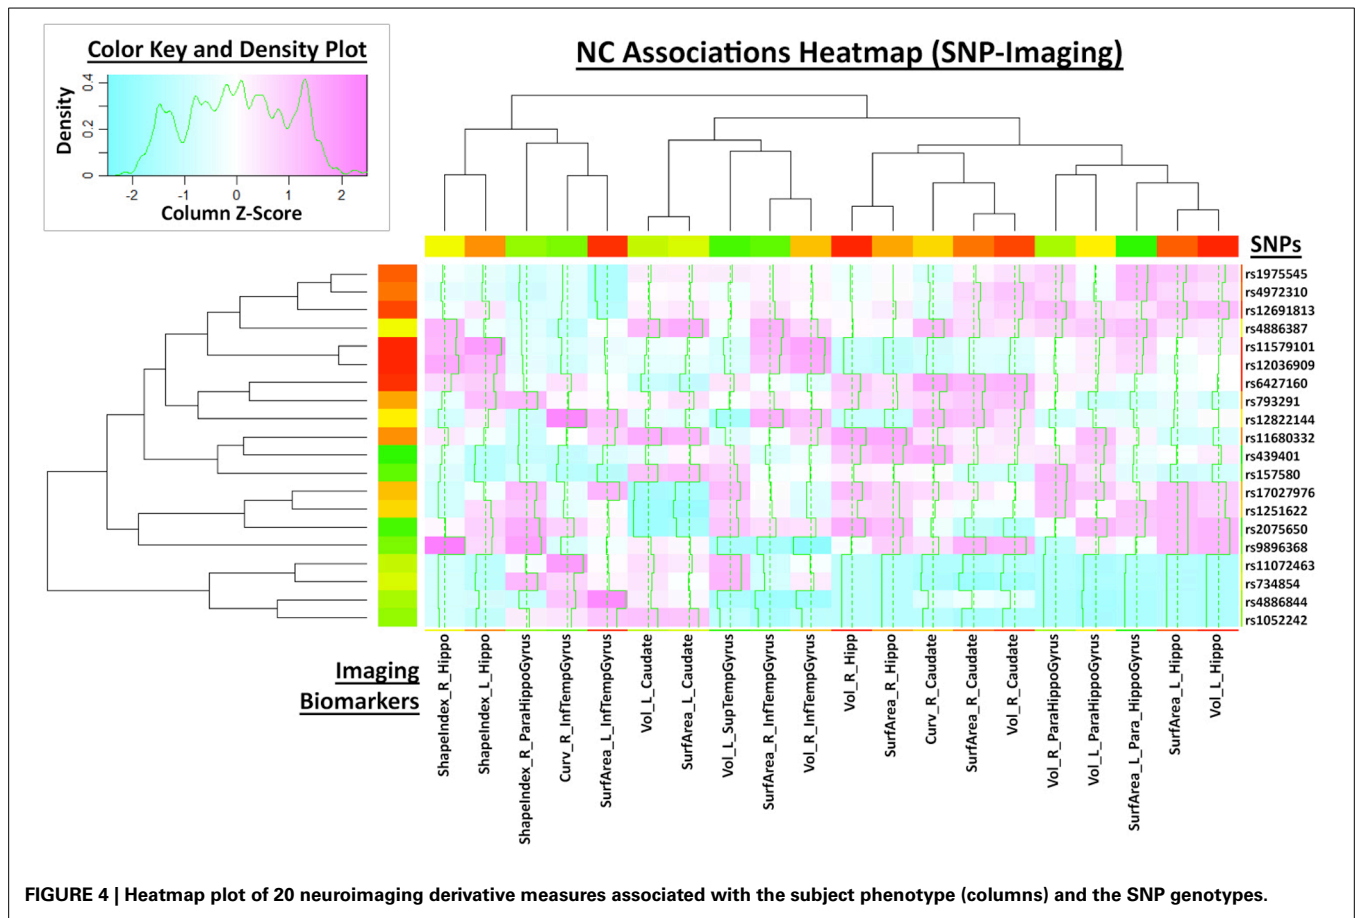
Color Key and Density Plot

Density

0.4

0.2

0

-2

-1

0

1

2

Column Z-Score

NC Associations Heatmap (SNP-Imaging)

SNPs

rs1975545
rs4972310
rs12691813
rs4886387
rs11579101
rs12036909
rs6427160
rs793291
rs12822144
rs11680332
rs439401
rs157580
rs17027976
rs1251622
rs2075650
rs9896368
rs11072463
rs734854
rs4886844
rs1052242

Imaging Biomarkers

ShapeIndex_R_Hippo
ShapeIndex_L_Hippo
ShapeIndex_R_ParaHippoGyrus
Curv_R_InfTempGyrus
SurfArea_L_InfTempGyrus
Vol_L_Caudate
SurfArea_L_Caudate
Vol_L_SupTempGyrus
SurfArea_R_InfTempGyrus
Vol_R_InfTempGyrus
Vol_R_Hipp
SurfArea_R_Hippo
Curv_R_Caudate
SurfArea_R_Caudate
Vol_R_Caudate
Vol_R_ParaHippoGyrus
Vol_L_ParaHippoGyrus
SurfArea_L_Para_HippoGyrus
SurfArea_L_Hippo
Vol_L_Hippo

FIGURE 4 | Heatmap plot of 20 neuroimaging derivative measures associated with the subject phenotype (columns) and the SNP genotypes.